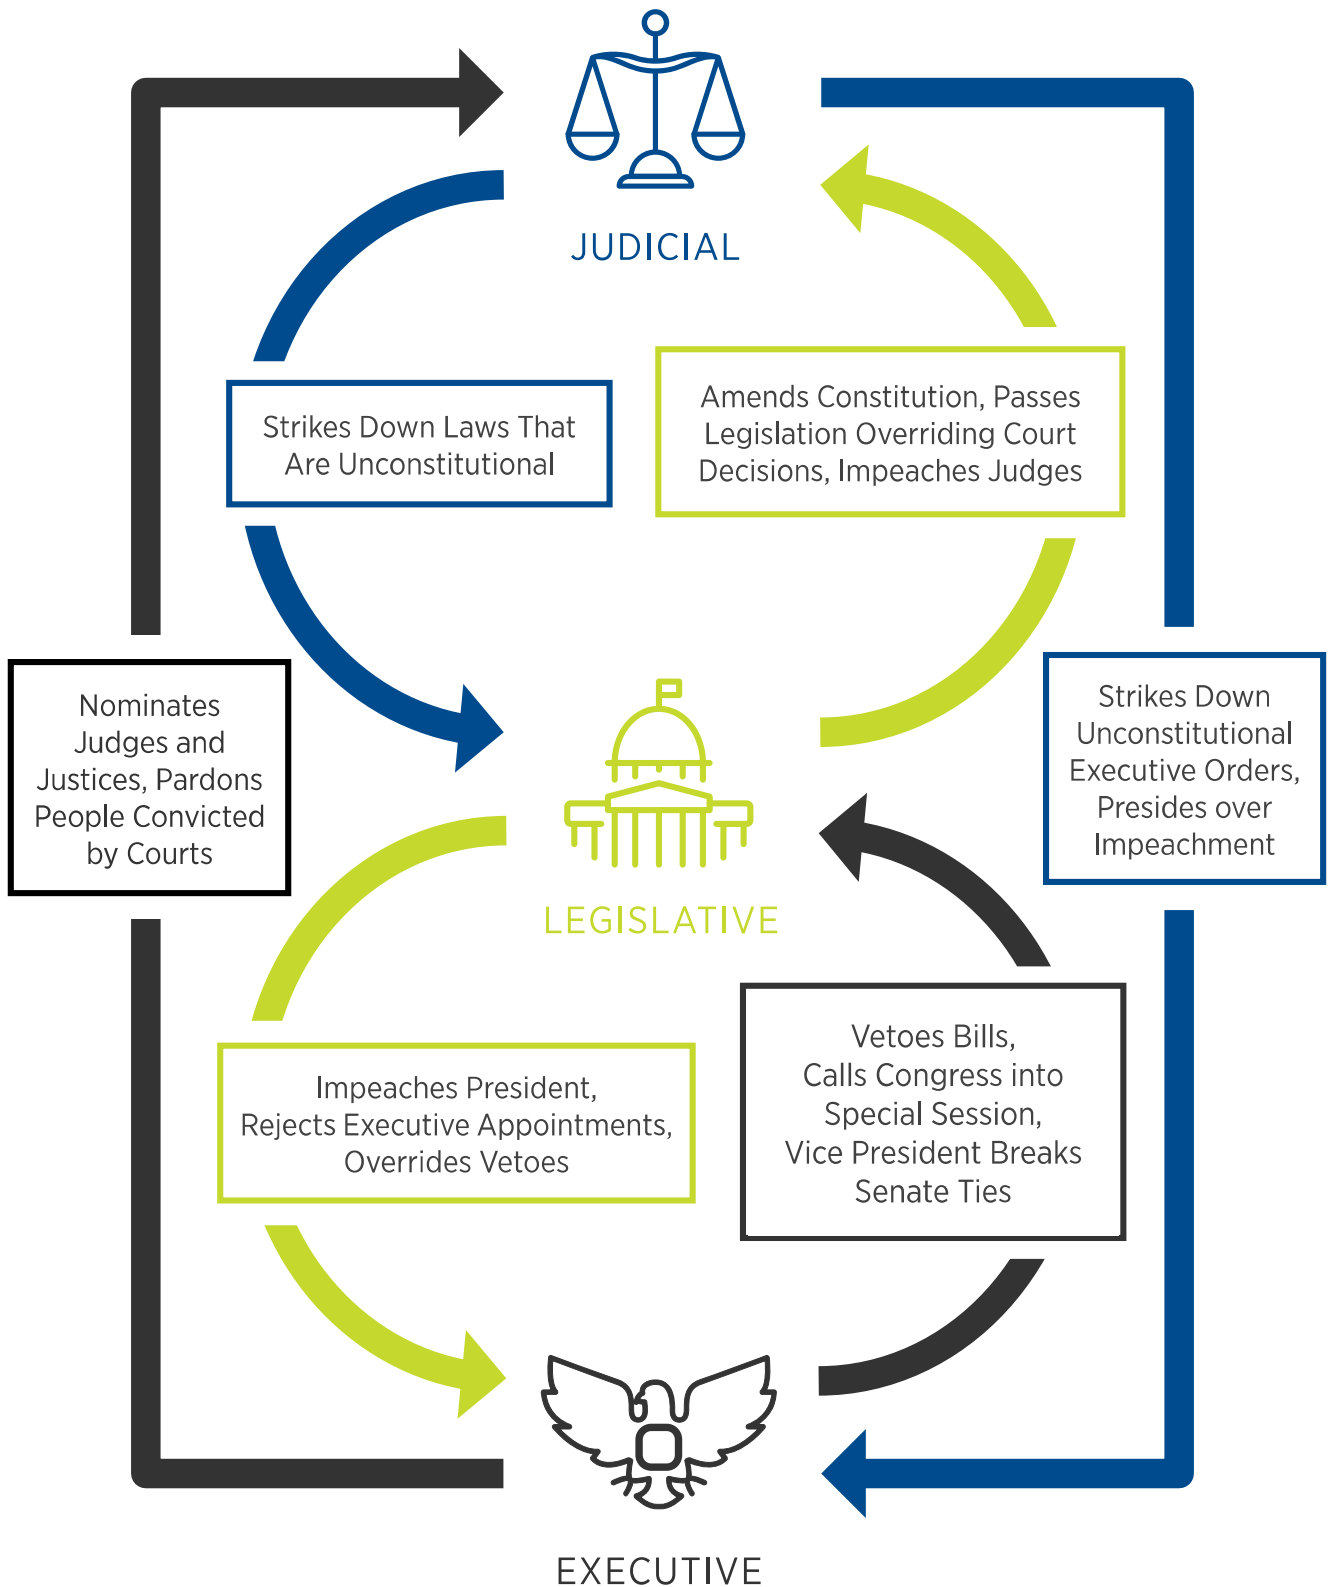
JUDICIAL

Strikes Down Laws That Are Unconstitutional

Amends Constitution, Passes Legislation Overriding Court Decisions, Impeaches Judges

Nominates Judges and Justices, Pardons People Convicted by Courts

LEGISLATIVE

Strikes Down Unconstitutional Executive Orders, Presides over Impeachment

Impeaches President, Rejects Executive Appointments, Overrides Vetoes

Vetoes Bills, Calls Congress into Special Session, Vice President Breaks Senate Ties

EXECUTIVE